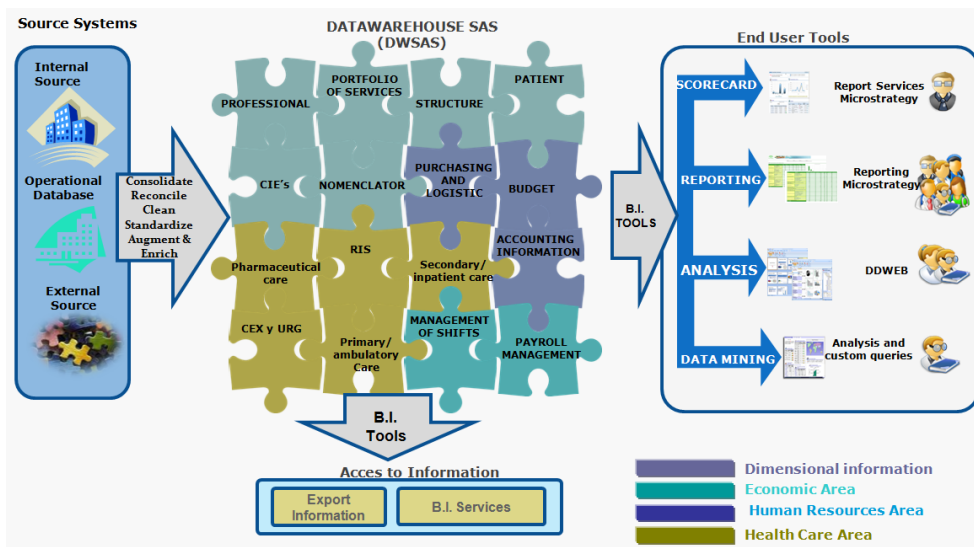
Source Systems

Internal Source

Operational Database

External Source

Consolidate Reconcile Clean Standardize Augment & Enrich

DATAWAREHOUSE SAS (DWSAS)

PROFESSIONAL

PORTFOLIO OF SERVICES

STRUCTURE

PATIENT

CIE's

NOMENCLATOR

PURCHASING AND LOGISTIC

BUDGET

Pharmaceutical care

RIS

Secondary/ inpatient care

ACCOUNTING INFORMATION

CEX y URG

Primary/ ambulatory Care

MANAGEMENT OF SHIFTS

PAYROLL MANAGEMENT

B.I. Tools

Acces to Information

Export Information

B.I. Services

B.I. TOOLS

End User Tools

SCORECARD

Report Services Microstrategy

REPORTING

Reporting Microstrategy

ANALYSIS

DDWEB

DATA MINING

Analysis and custom queries

Dimensional information

Economic Area

Human Resources Area

Health Care Area